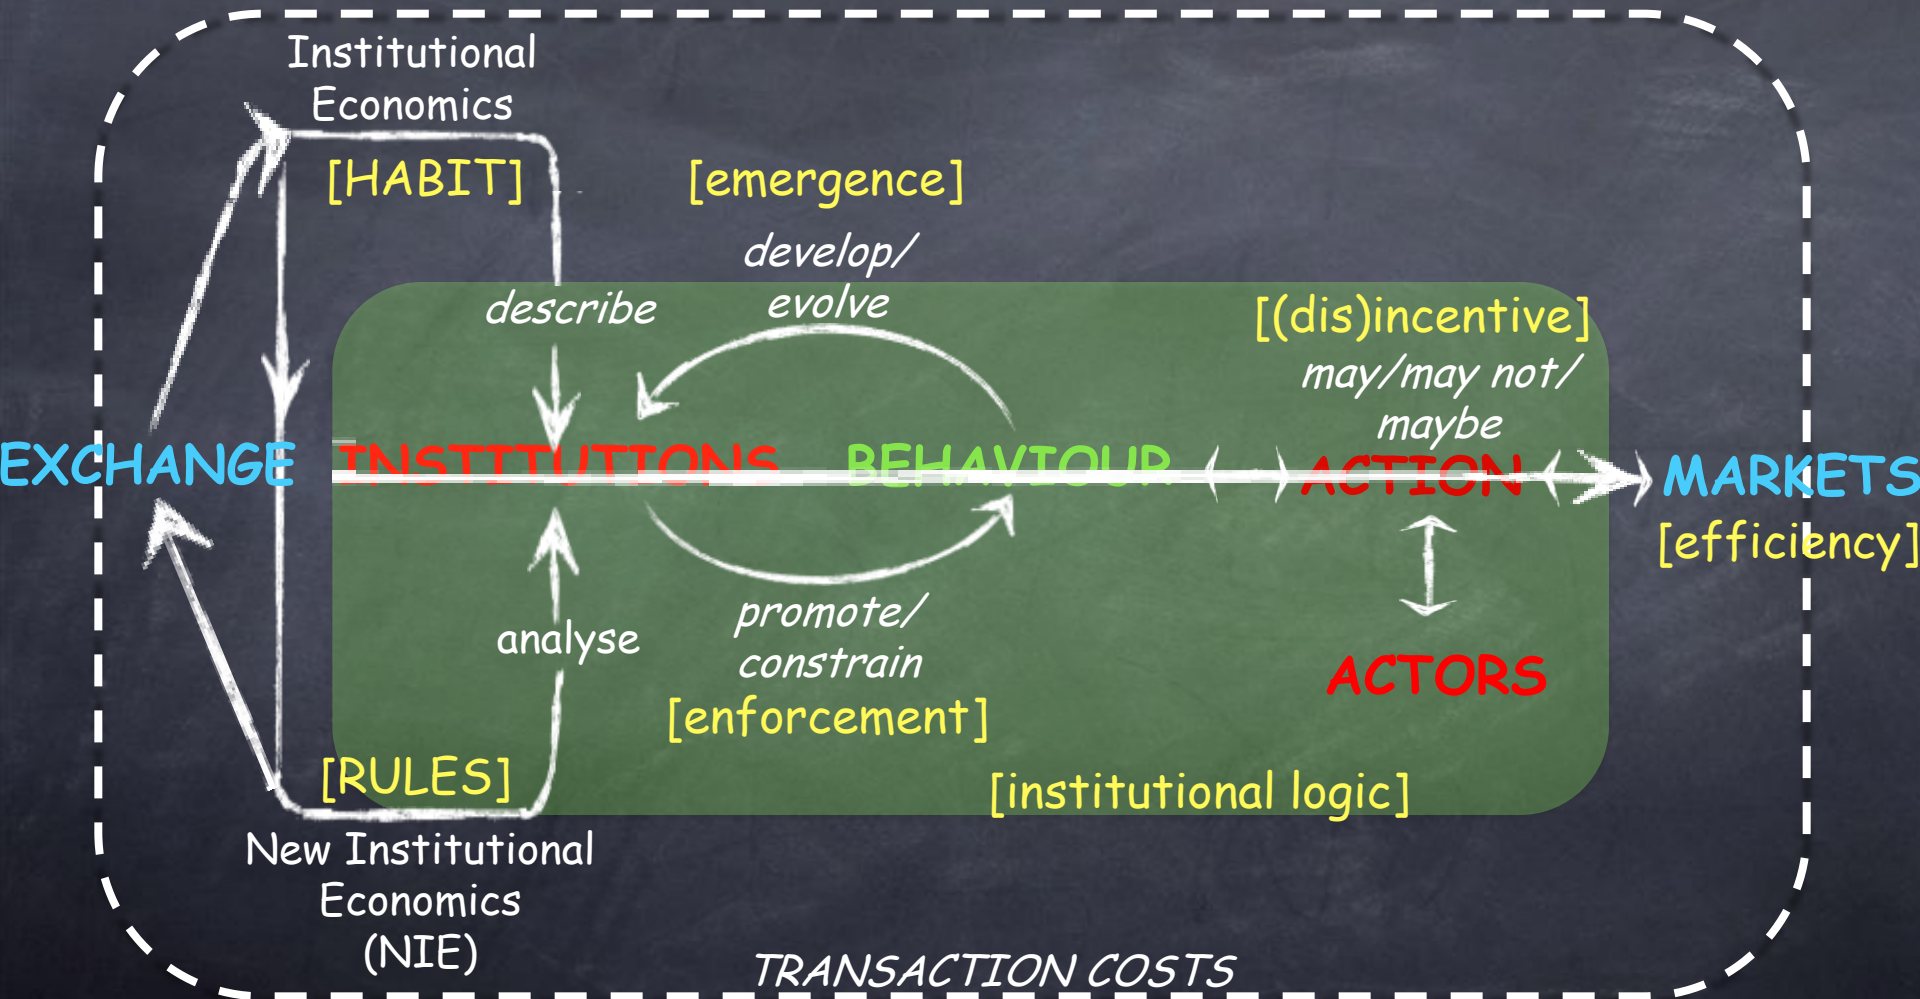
Institutional Economics

[HABIT]

[emergence]

develop/ evolve

describe

[(dis)incentive]

may/may not/ maybe

EXCHANGE

INSTITUTIONS

BEHAVIOUR

ACTION

MARKETS

[efficiency]

analyse

promote/ constrain

[enforcement]

ACTORS

[RULES]

[institutional logic]

New Institutional Economics (NIE)

TRANSACTION COSTS